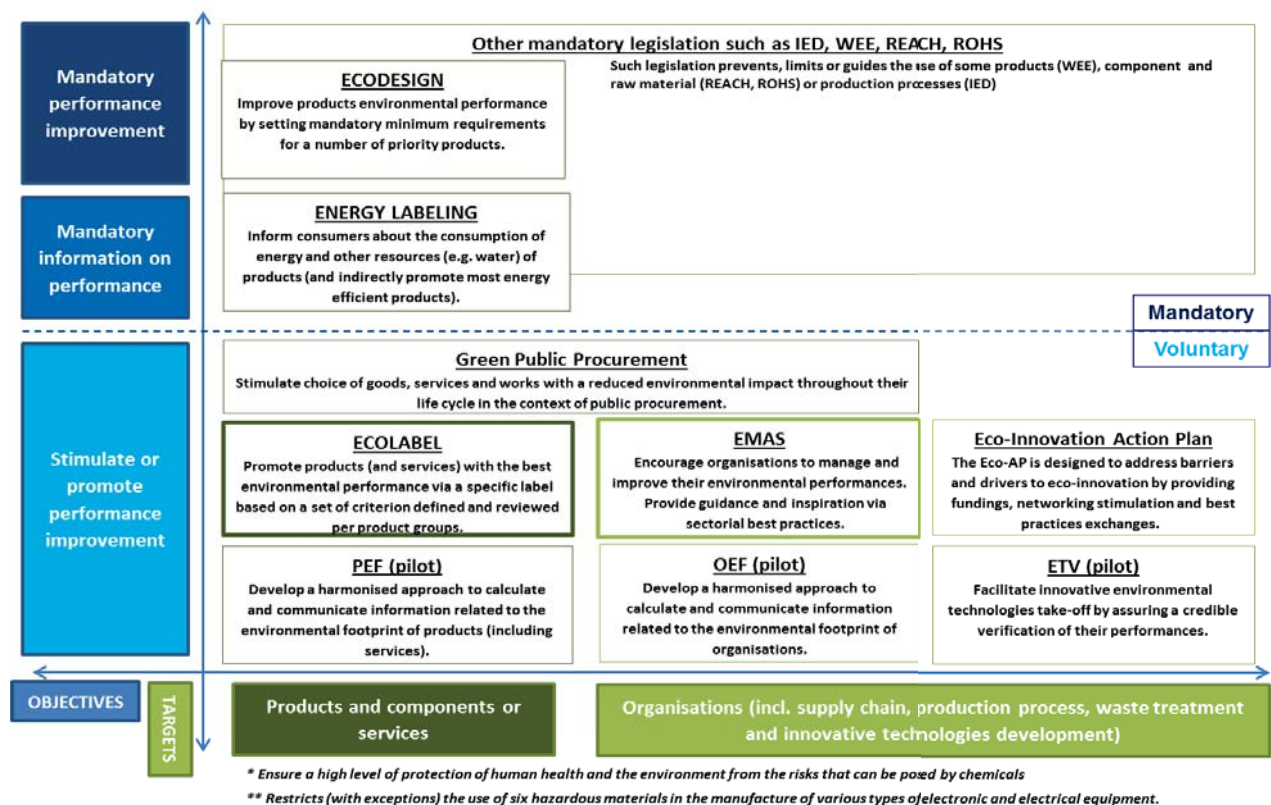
Mandatory performance improvement

Mandatory information on performance

Stimulate or promote performance improvement

Other mandatory legislation such as IED, WEE, REACH, ROHS

Such legislation prevents, limits or guides the use of some products (WEE), component and raw material (REACH, ROHS) or production processes (IED)

ECODESIGN
Improve products environmental performance by setting mandatory minimum requirements for a number of priority products.

ENERGY LABELING
Inform consumers about the consumption of energy and other resources (e.g. water) of products (and indirectly promote most energy efficient products).

Mandatory

Voluntary

Green Public Procurement
Stimulate choice of goods, services and works with a reduced environmental impact throughout their life cycle in the context of public procurement.

ECOLABEL
Promote products (and services) with the best environmental performance via a specific label based on a set of criterion defined and reviewed per product groups.

EMAS
Encourage organisations to manage and improve their environmental performances. Provide guidance and inspiration via sectorial best practices.

Eco-Innovation Action Plan
The Eco-AP is designed to address barriers and drivers to eco-innovation by providing fundings, networking stimulation and best practices exchanges.

PEF (pilot)
Develop a harmonised approach to calculate and communicate information related to the environmental footprint of products (including services).

OEF (pilot)
Develop a harmonised approach to calculate and communicate information related to the environmental footprint of organisations.

ETV (pilot)
Facilitate innovative environmental technologies take-off by assuring a credible verification of their performances.

OBJECTIVES

TARGETS

Products and components or services

Organisations (incl. supply chain, production process, waste treatment and innovative technologies development)

* Ensure a high level of protection of human health and the environment from the risks that can be posed by chemicals

** Restricts (with exceptions) the use of six hazardous materials in the manufacture of various types ofelectronic and electrical equipment.